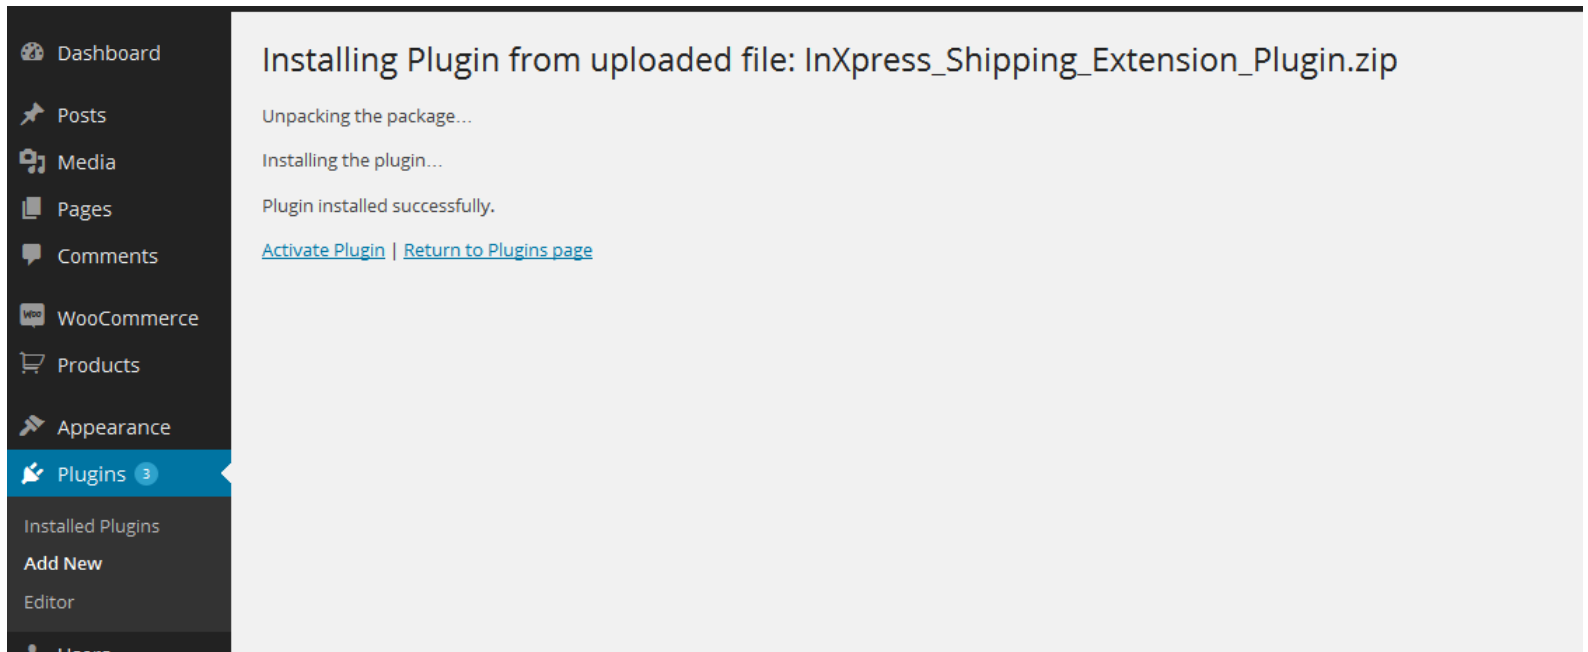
Dashboard

Posts

Media

Pages

Comments

WooCommerce

Products

Appearance

Plugins 3

Installed Plugins

Add New

Editor

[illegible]

Installing Plugin from uploaded file: InXpress_Shipping_Extension_Plugin.zip

Unpacking the package...

Installing the plugin...

Plugin installed successfully.

Activate Plugin | Return to Plugins page